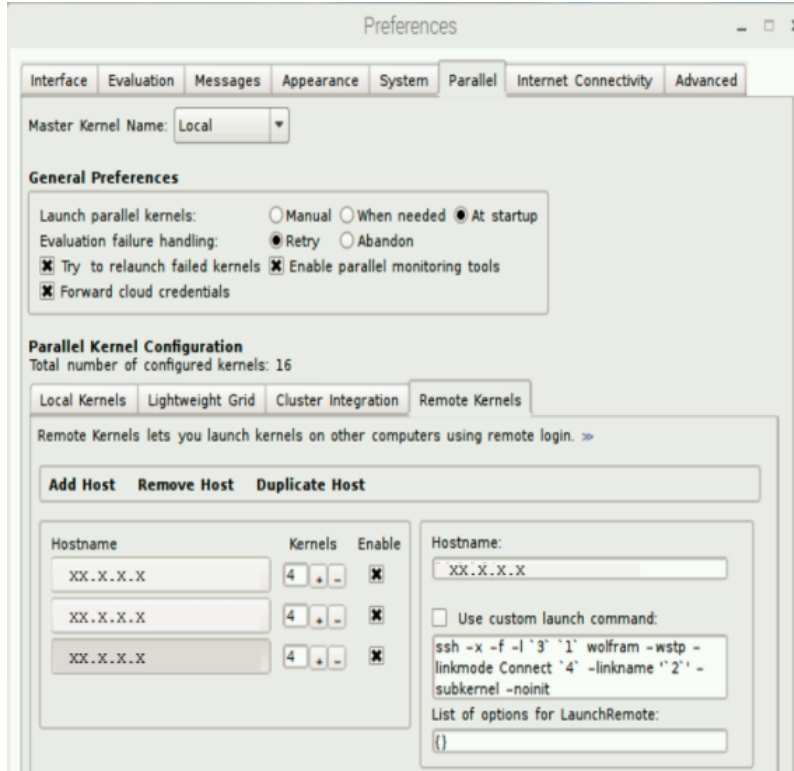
Preferences

Interface | Evaluation | Messages | Appearance | System | Parallel | Internet Connectivity | Advanced

Master Kernel Name: Local

**General Preferences**

Launch parallel kernels: Manual When needed At startup
Evaluation failure handling: Retry Abandon
Try to relaunch failed kernels Enable parallel monitoring tools
Forward cloud credentials

**Parallel Kernel Configuration**
Total number of configured kernels: 16

Local Kernels | Lightweight Grid | Cluster Integration | Remote Kernels

Remote Kernels lets you launch kernels on other computers using remote login. »

Add Host Remove Host Duplicate Host

| Hostname | Kernels | Enable |
|---|---|---|
| XX.X.X.X | 4 + - | ✖ |
| XX.X.X.X | 4 + - | ✖ |
| XX.X.X.X | 4 + - | ✖ |

Hostname:
XX.X.X.X

Use custom launch command:
ssh -x -f -l `3` `1` wolfram -wstp -linkmode Connect `4` -linkname '`2`' -subkernel -noinit

List of options for LaunchRemote:
{}